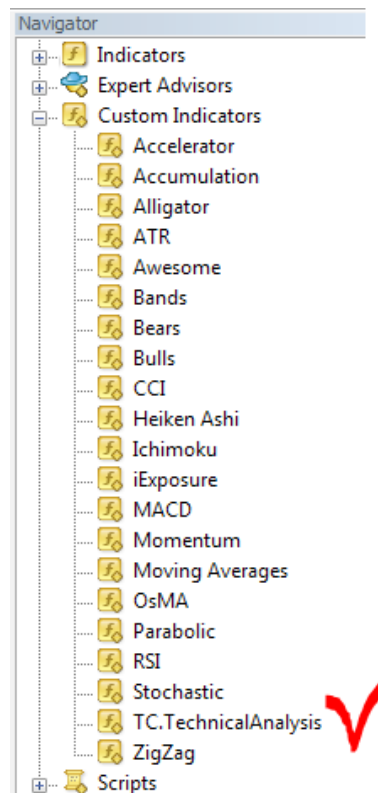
Navigator
Indicators
Expert Advisors
Custom Indicators
Accelerator
Accumulation
Alligator
ATR
Awesome
Bands
Bears
Bulls
CCI
Heiken Ashi
Ichimoku
iExposure
MACD
Momentum
Moving Averages
OsMA
Parabolic
RSI
Stochastic
TC.TechnicalAnalysis
ZigZag
Scripts